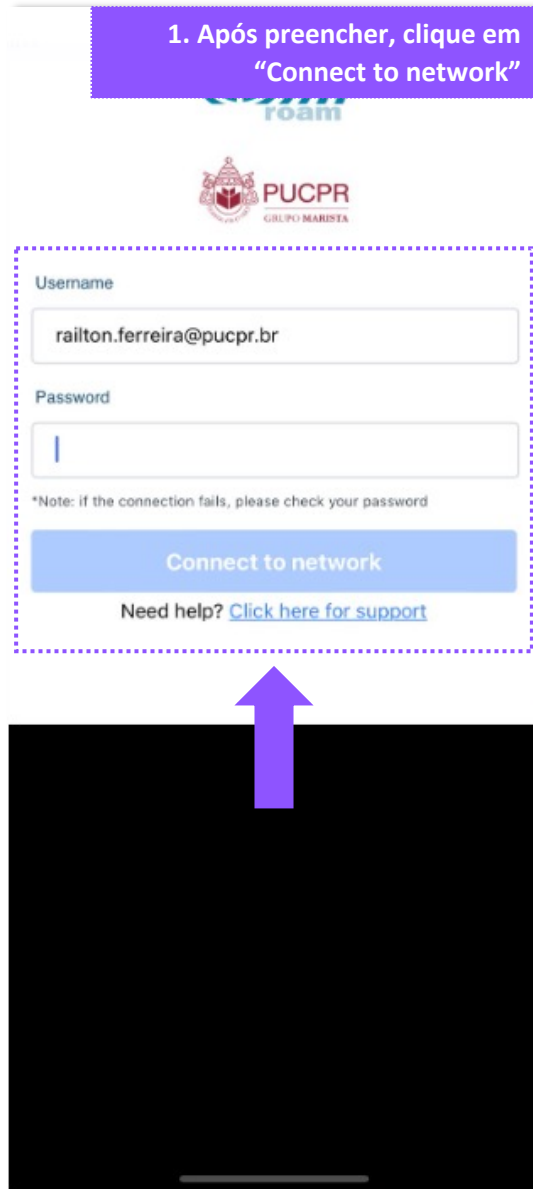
1. Após preencher, clique em "Connect to network"

roam

PUCPR
GRUPO MARISTA

Username

railton.ferreira@pucpr.br

Password

*Note: if the connection fails, please check your password

Connect to network

Need help? Click here for support